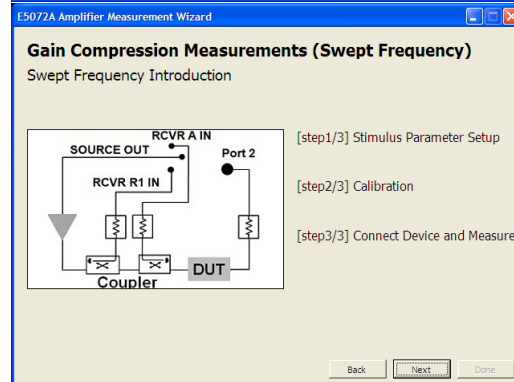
E5072A Amplifier Measurement Wizard

Gain Compression Measurements (Swept Frequency)

Swept Frequency Introduction

RCVR A IN
SOURCE OUT
Port 2
RCVR R1 IN
DUT
Coupler

[step1/3] Stimulus Parameter Setup

[step2/3] Calibration

[step3/3] Connect Device and Measure

Back Next Done